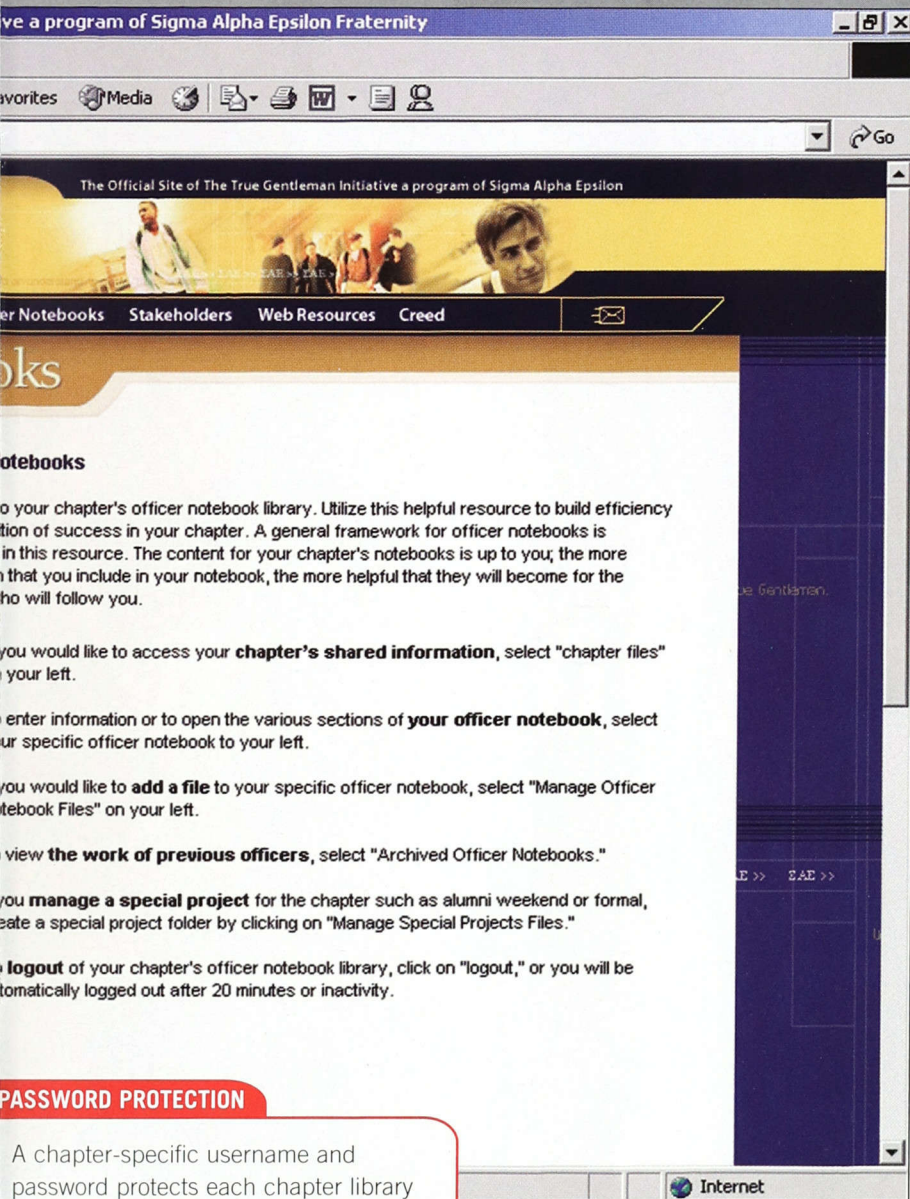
ve a program of Sigma Alpha Epsilon Fraternity

avorites Media

Go

The Official Site of The True Gentleman Initiative a program of Sigma Alpha Epsilon

ΣΑΕ >> ΣΑΕ >> ΣΑΕ >> ΣΑΕ >>

er Notebooks Stakeholders Web Resources Creed

oks

otebooks

o your chapter's officer notebook library. Utilize this helpful resource to build efficiency tion of success in your chapter. A general framework for officer notebooks is in this resource. The content for your chapter's notebooks is up to you; the more that you include in your notebook, the more helpful that they will become for the ho will follow you.

you would like to access your **chapter's shared information**, select "chapter files" your left.

enter information or to open the various sections of **your officer notebook**, select ur specific officer notebook to your left.

you would like to **add a file** to your specific officer notebook, select "Manage Officer tebook Files" on your left.

view **the work of previous officers**, select "Archived Officer Notebooks."

you **manage a special project** for the chapter such as alumni weekend or formal, eate a special project folder by clicking on "Manage Special Projects Files."

**logout** of your chapter's officer notebook library, click on "logout," or you will be tomatically logged out after 20 minutes or inactivity.

e Gentleman.

E >> ΣΑΕ >>

PASSWORD PROTECTION

A chapter-specific username and password protects each chapter library

Internet